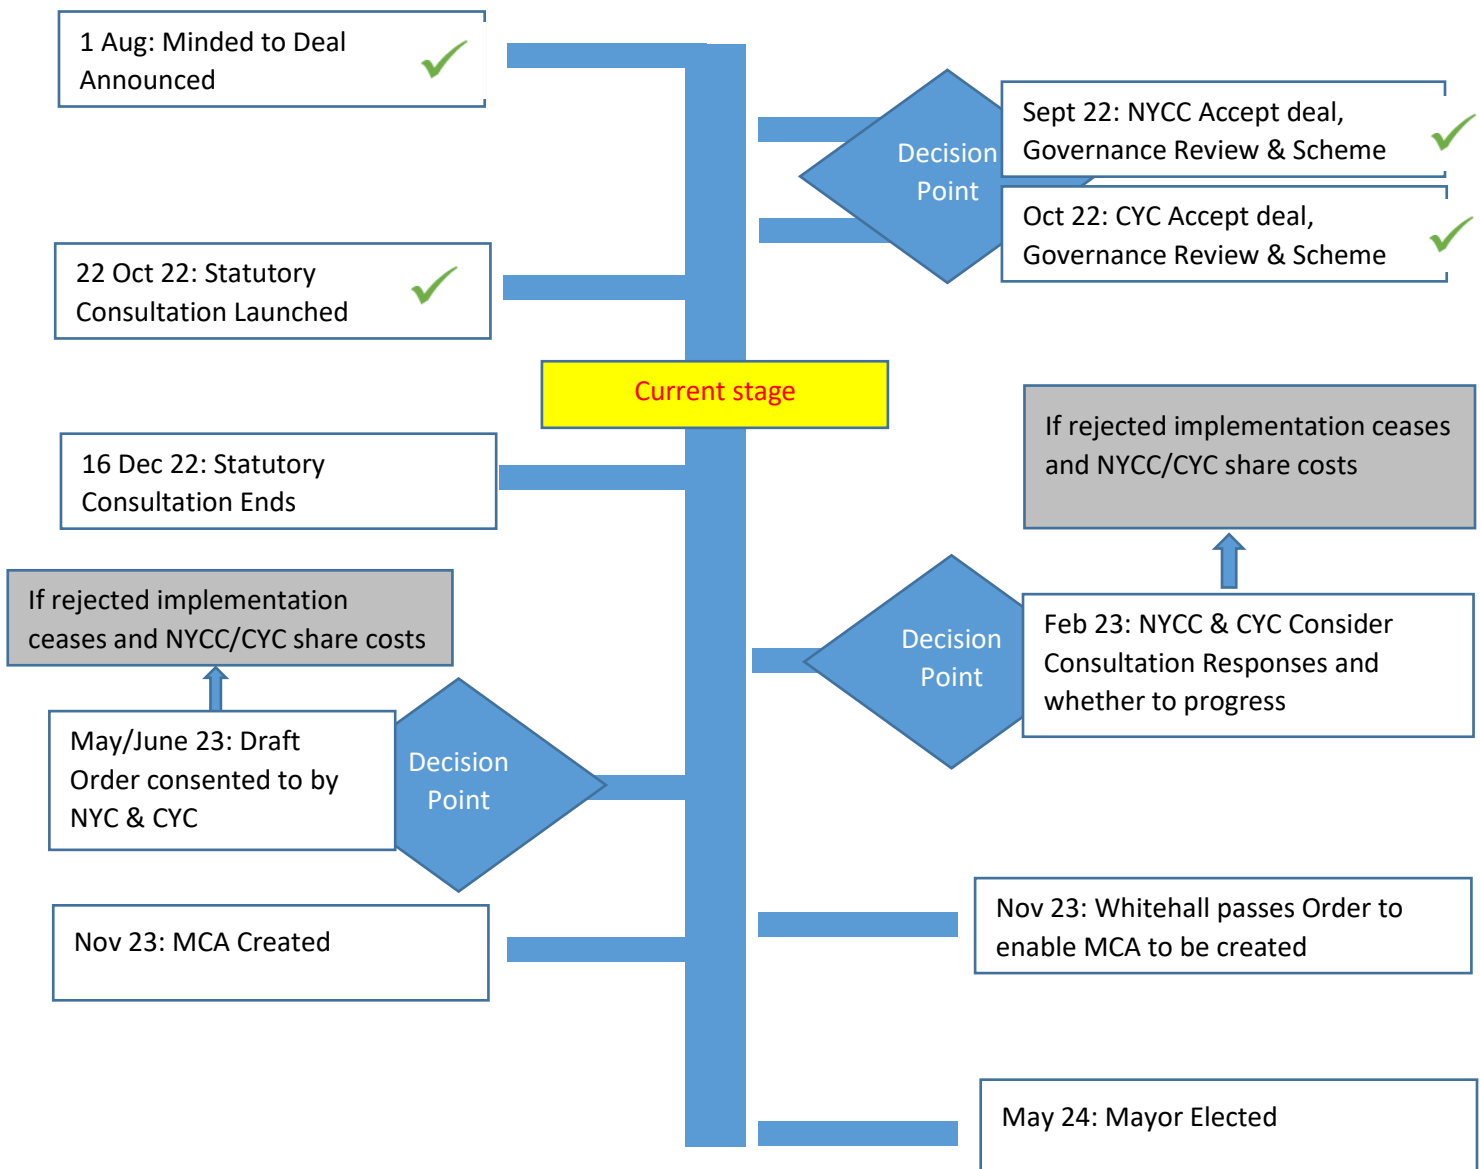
1 Aug: Minded to Deal Announced

Decision Point

Sept 22: NYCC Accept deal, Governance Review & Scheme

Oct 22: CYC Accept deal, Governance Review & Scheme

22 Oct 22: Statutory Consultation Launched

Current stage

If rejected implementation ceases and NYCC/CYC share costs

16 Dec 22: Statutory Consultation Ends

Decision Point

Feb 23: NYCC & CYC Consider Consultation Responses and whether to progress

If rejected implementation ceases and NYCC/CYC share costs

May/June 23: Draft Order consented to by NYC & CYC

Decision Point

Nov 23: Whitehall passes Order to enable MCA to be created

Nov 23: MCA Created

May 24: Mayor Elected